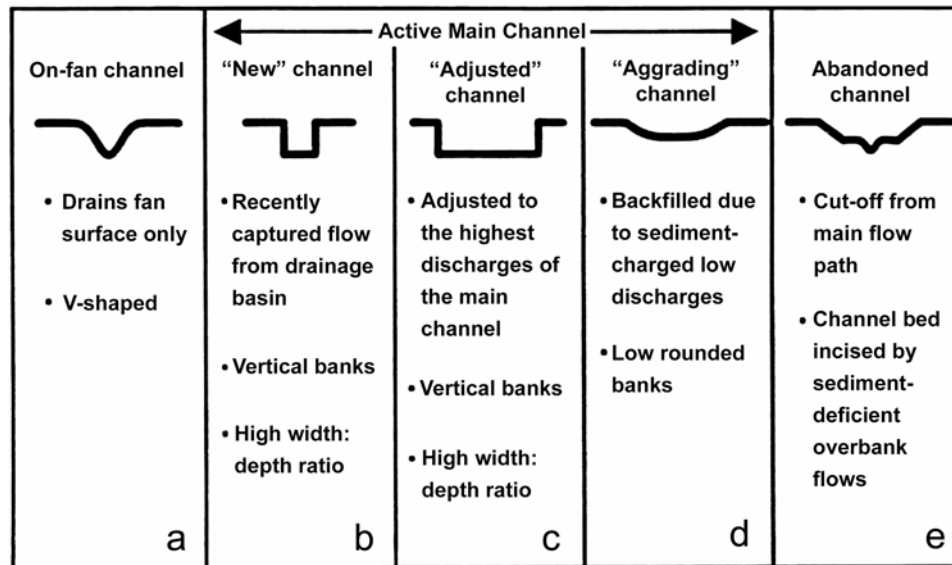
Active Main Channel

On-fan channel

• Drains fan surface only

• V-shaped

a

"New" channel

• Recently captured flow from drainage basin

• Vertical banks

• High width: depth ratio

b

"Adjusted" channel

• Adjusted to the highest discharges of the main channel

• Vertical banks

• High width: depth ratio

c

"Aggrading" channel

• Backfilled due to sediment-charged low discharges

• Low rounded banks

d

Abandoned channel

• Cut-off from main flow path

• Channel bed incised by sediment-deficient overbank flows

e